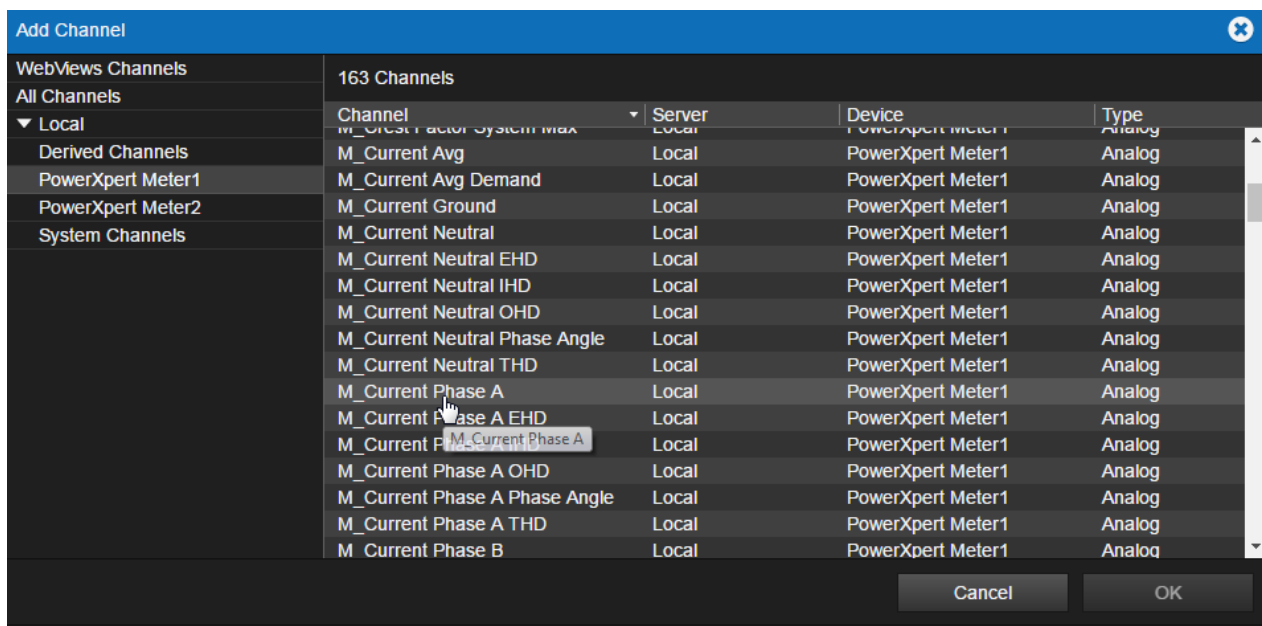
Add Channel

WebViews Channels
All Channels
▼ Local
Derived Channels
PowerXpert Meter1
PowerXpert Meter2
System Channels

163 Channels

| Channel | Server | Device | Type |
|---|---|---|---|
| M_Crest Factor System Max | Local | PowerXpert Meter1 | Analog |
| M_Current Avg | Local | PowerXpert Meter1 | Analog |
| M_Current Avg Demand | Local | PowerXpert Meter1 | Analog |
| M_Current Ground | Local | PowerXpert Meter1 | Analog |
| M_Current Neutral | Local | PowerXpert Meter1 | Analog |
| M_Current Neutral EHD | Local | PowerXpert Meter1 | Analog |
| M_Current Neutral IHD | Local | PowerXpert Meter1 | Analog |
| M_Current Neutral OHD | Local | PowerXpert Meter1 | Analog |
| M_Current Neutral Phase Angle | Local | PowerXpert Meter1 | Analog |
| M_Current Neutral THD | Local | PowerXpert Meter1 | Analog |
| M_Current Phase A | Local | PowerXpert Meter1 | Analog |
| M_Current Phase A EHD | Local | PowerXpert Meter1 | Analog |
| M_Current Phase A IHD | Local | PowerXpert Meter1 | Analog |
| M_Current Phase A OHD | Local | PowerXpert Meter1 | Analog |
| M_Current Phase A Phase Angle | Local | PowerXpert Meter1 | Analog |
| M_Current Phase A THD | Local | PowerXpert Meter1 | Analog |
| M_Current Phase B | Local | PowerXpert Meter1 | Analog |

M_Current Phase A

Cancel
OK